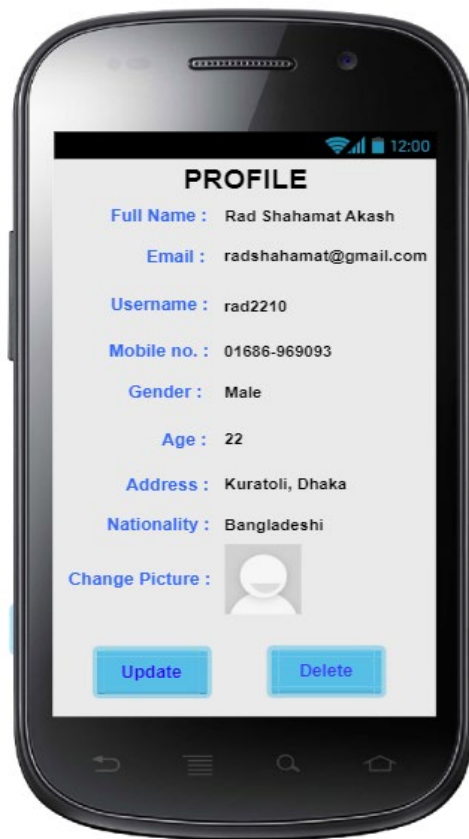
12:00

PROFILE

Full Name : Rad Shahamat Akash

Email : radshahamat@gmail.com

Username : rad2210

Mobile no. : 01686-969093

Gender : Male

Age : 22

Address : Kuratoli, Dhaka

Nationality : Bangladeshi

Change Picture :

Update

Delete